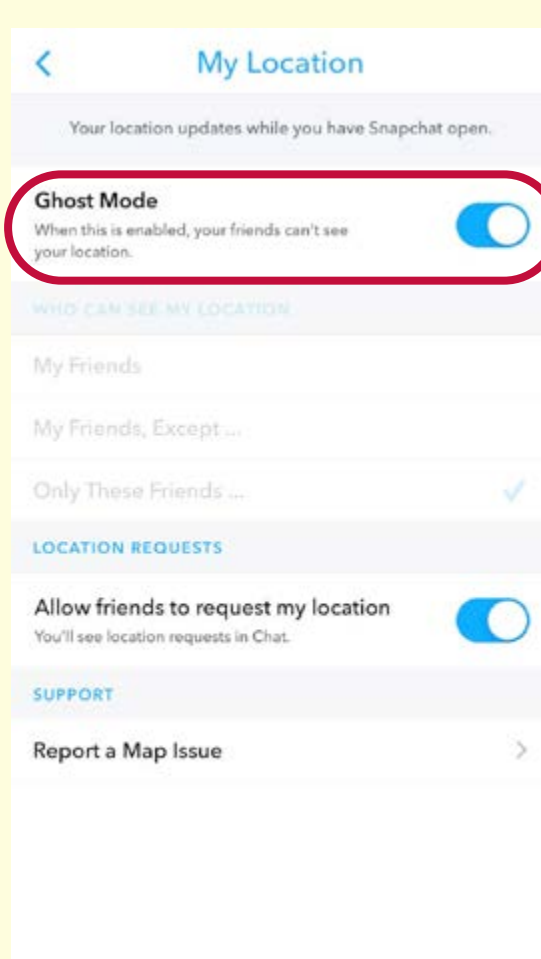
My Location

Your location updates while you have Snapchat open.

Ghost Mode
When this is enabled, your friends can't see your location.

WHO CAN SEE MY LOCATION

My Friends

My Friends, Except ...

Only These Friends ...

LOCATION REQUESTS

Allow friends to request my location
You'll see location requests in Chat.

SUPPORT

Report a Map Issue